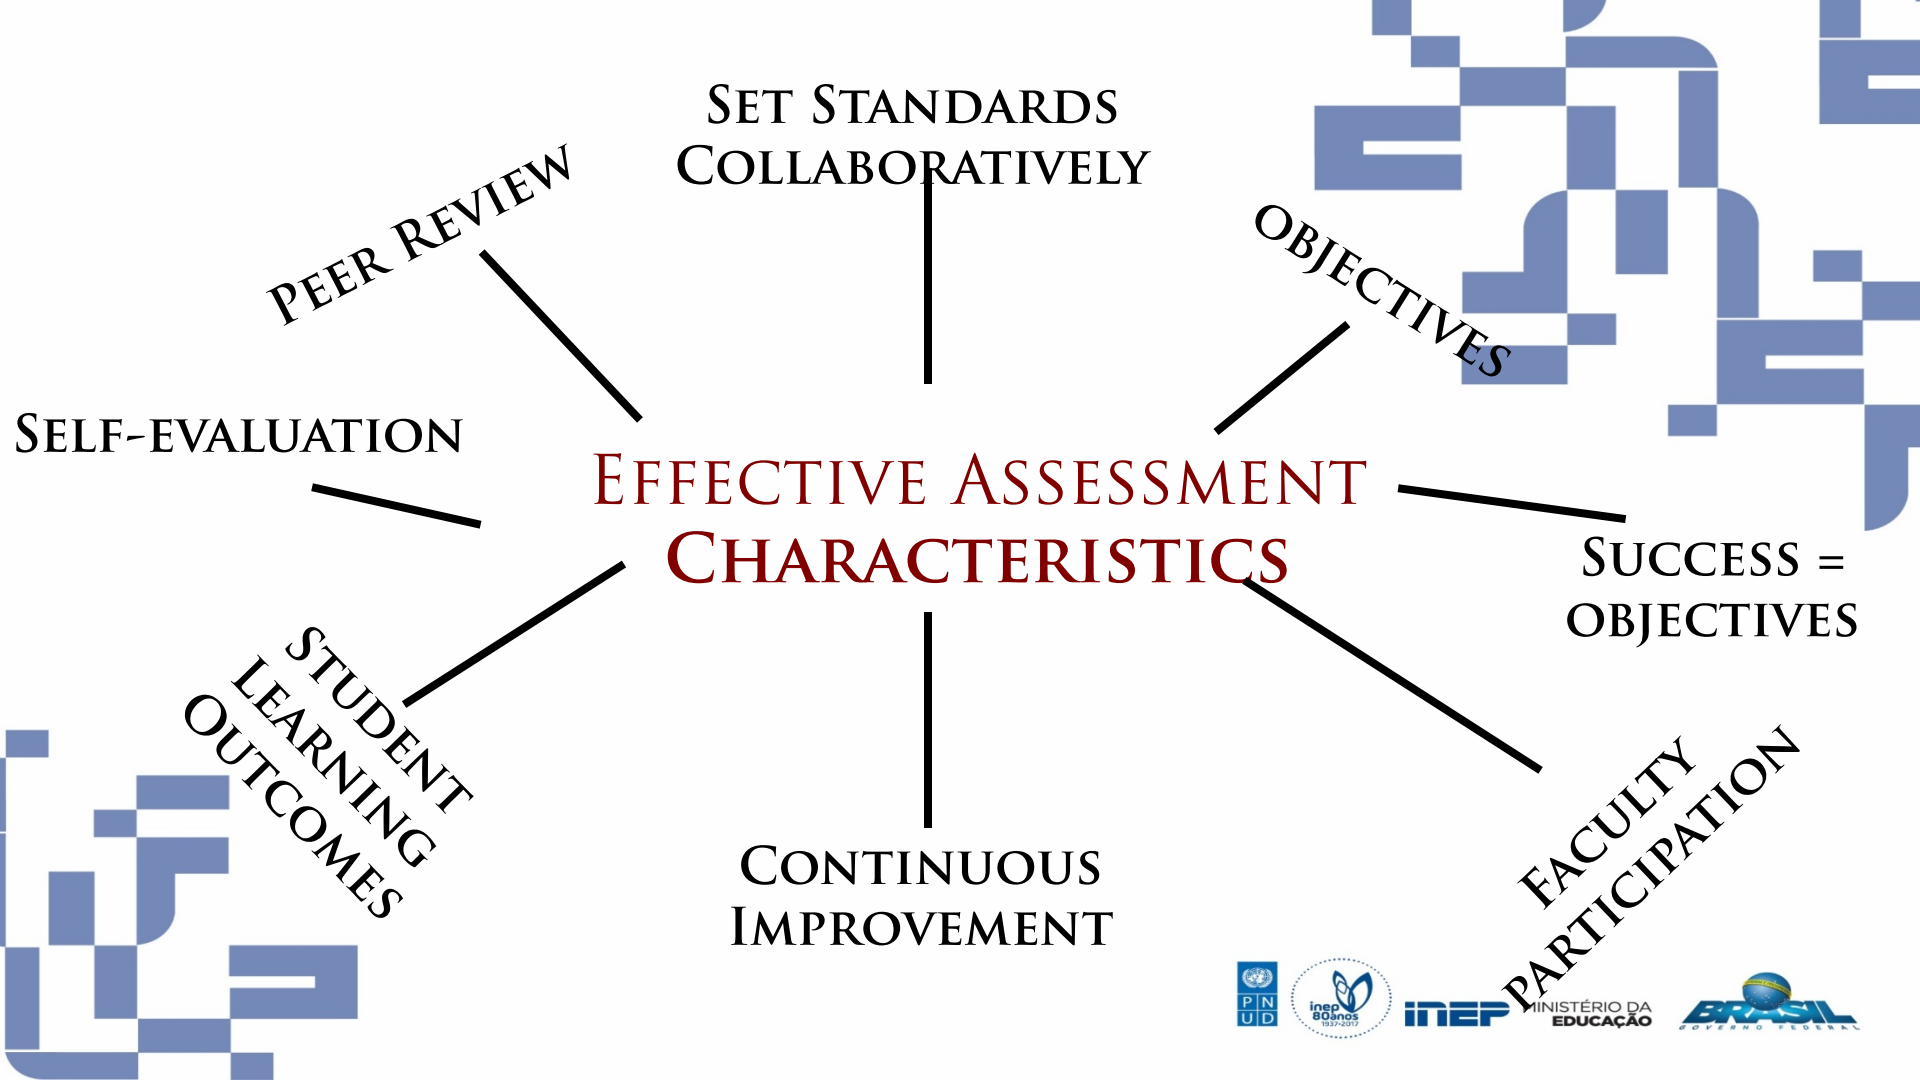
Set Standards Collaboratively

Peer Review

Objectives

Self-evaluation

Effective Assessment Characteristics

Success = objectives

Student Learning Outcomes

Continuous Improvement

Faculty Participation

P N U D

inep 80anos 1937-2017

inep

MINISTÉRIO DA EDUCAÇÃO

BRASIL GOVERNO FEDERAL